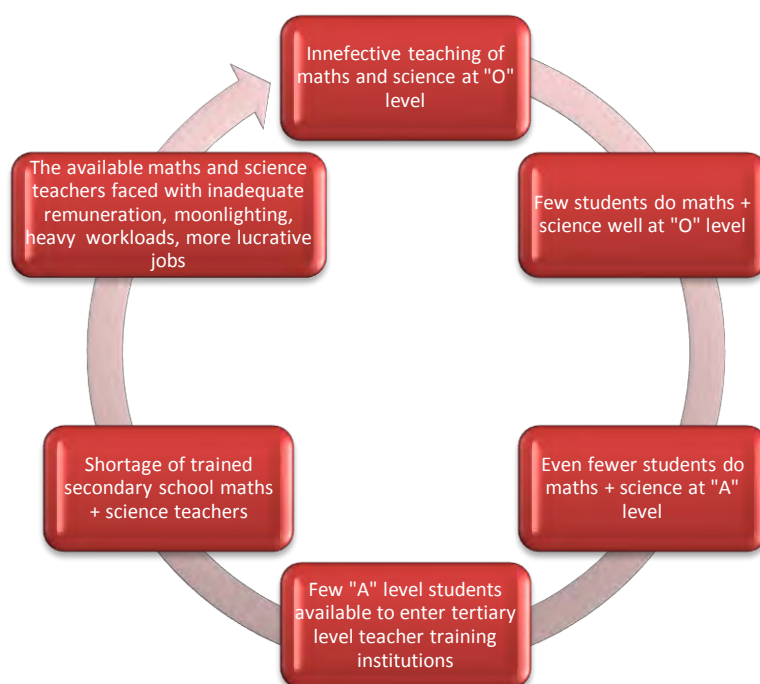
Innefective teaching of maths and science at "O" level

Few students do maths + science well at "O" level

Even fewer students do maths + science at "A" level

Few "A" level students available to enter tertiary level teacher training institutions

Shortage of trained secondary school maths + science teachers

The available maths and science teachers faced with inadequate remuneration, moonlighting, heavy workloads, more lucrative jobs